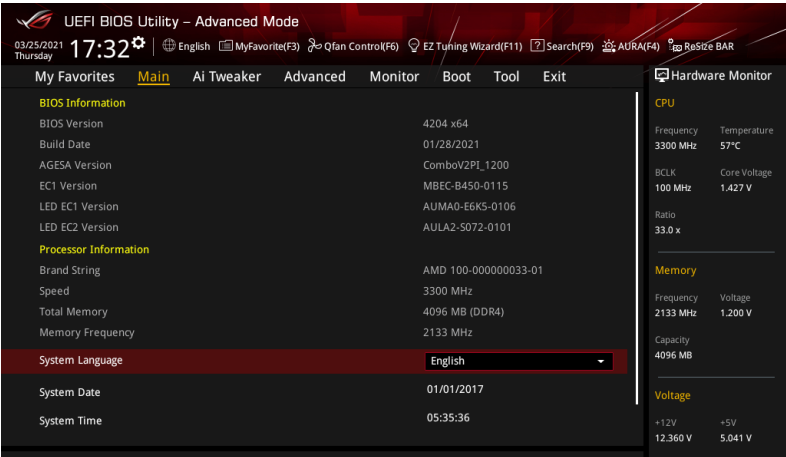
UEFI BIOS Utility – Advanced Mode

03/25/2021 Thursday 17:32 English MyFavorite(F3) Qfan Control(F6) EZ Tuning Wizard(F11) Search(F9) AURA(F4) ReSize BAR

My Favorites Main Ai Tweaker Advanced Monitor Boot Tool Exit

BIOS Information

| | |
|---|---|
| BIOS Version | 4204 x64 |
| Build Date | 01/28/2021 |
| AGESA Version | ComboV2PI_1200 |
| EC1 Version | MBEC-B450-0115 |
| LED EC1 Version | AUMA0-E6K5-0106 |
| LED EC2 Version | AULA2-S072-0101 |

Processor Information

| | |
|---|---|
| Brand String | AMD 100-000000033-01 |
| Speed | 3300 MHz |
| Total Memory | 4096 MB (DDR4) |
| Memory Frequency | 2133 MHz |
| System Language | English |
| System Date | 01/01/2017 |
| System Time | 05:35:36 |

Hardware Monitor

CPU

| | |
|---|---|
| Frequency | Temperature |
| 3300 MHz | 57°C |
| BCLK | Core Voltage |
| 100 MHz | 1.427 V |
| Ratio | |
| 33.0 x | |

Memory

| | |
|---|---|
| Frequency | Voltage |
| 2133 MHz | 1.200 V |
| Capacity | |
| 4096 MB | |

Voltage

| | |
|---|---|
| +12V | +5V |
| 12.360 V | 5.041 V |